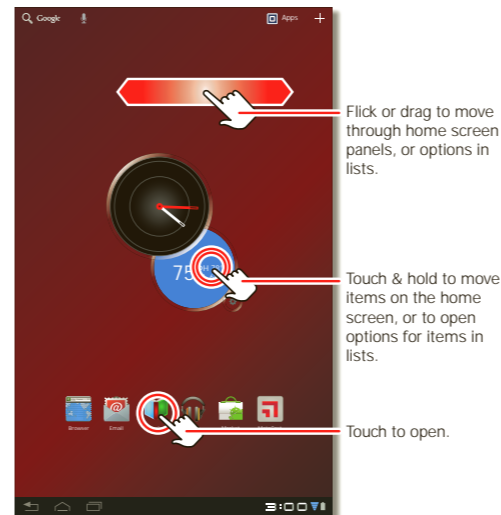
Google
Apps

75

Browser
Email

3:00

Flick or drag to move through home screen panels, or options in lists.

Touch & hold to move items on the home screen, or to open options for items in lists.

Touch to open.